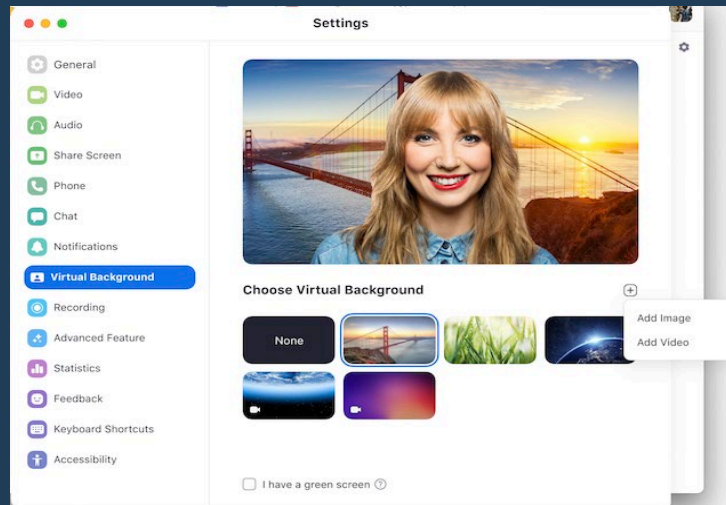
Settings

General
Video
Audio
Share Screen
Phone
Chat
Notifications
Virtual Background
Recording
Advanced Feature
Statistics
Feedback
Keyboard Shortcuts
Accessibility

Choose Virtual Background

None

Add Image
Add Video

I have a green screen